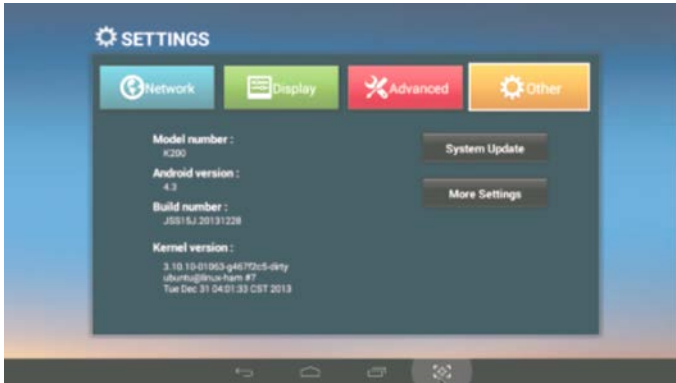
SETTINGS

Network

Display

Advanced

Other

Model number :
K200

Android version :
4.3

Build number :
JSS15J.20131228

Kernel version :
3.10.10-01063-g467f2c5-dirty
ubuntu@linux-ham #7
Tue Dec 31 04:01:33 CST 2013

System Update

More Settings